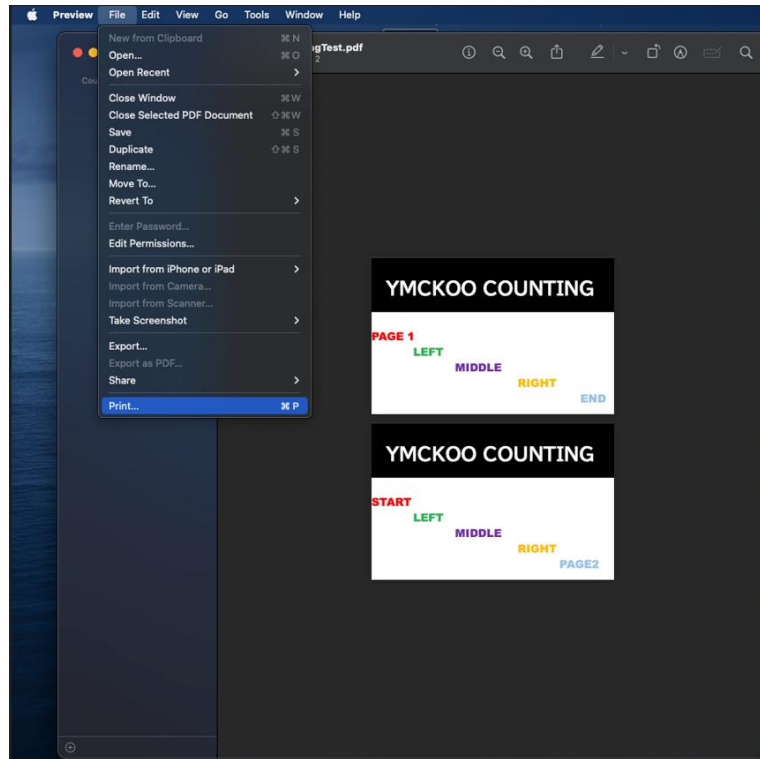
Preview File Edit View Go Tools Window Help

New from Clipboard ⌘N
Open... ⌘O
Open Recent
Close Window ⌘W
Close Selected PDF Document ⇧⌘W
Save ⌘S
Duplicate ⇧⌘S
Rename...
Move To...
Revert To
Enter Password...
Edit Permissions...
Import from iPhone or iPad
Import from Camera...
Import from Scanner...
Take Screenshot
Export...
Export as PDF...
Share
Print... ⌘P

Cou

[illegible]gTest.pdf
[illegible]2

YMCKOO COUNTING

PAGE 1
LEFT
MIDDLE
RIGHT
END

YMCKOO COUNTING

START
LEFT
MIDDLE
RIGHT
PAGE2